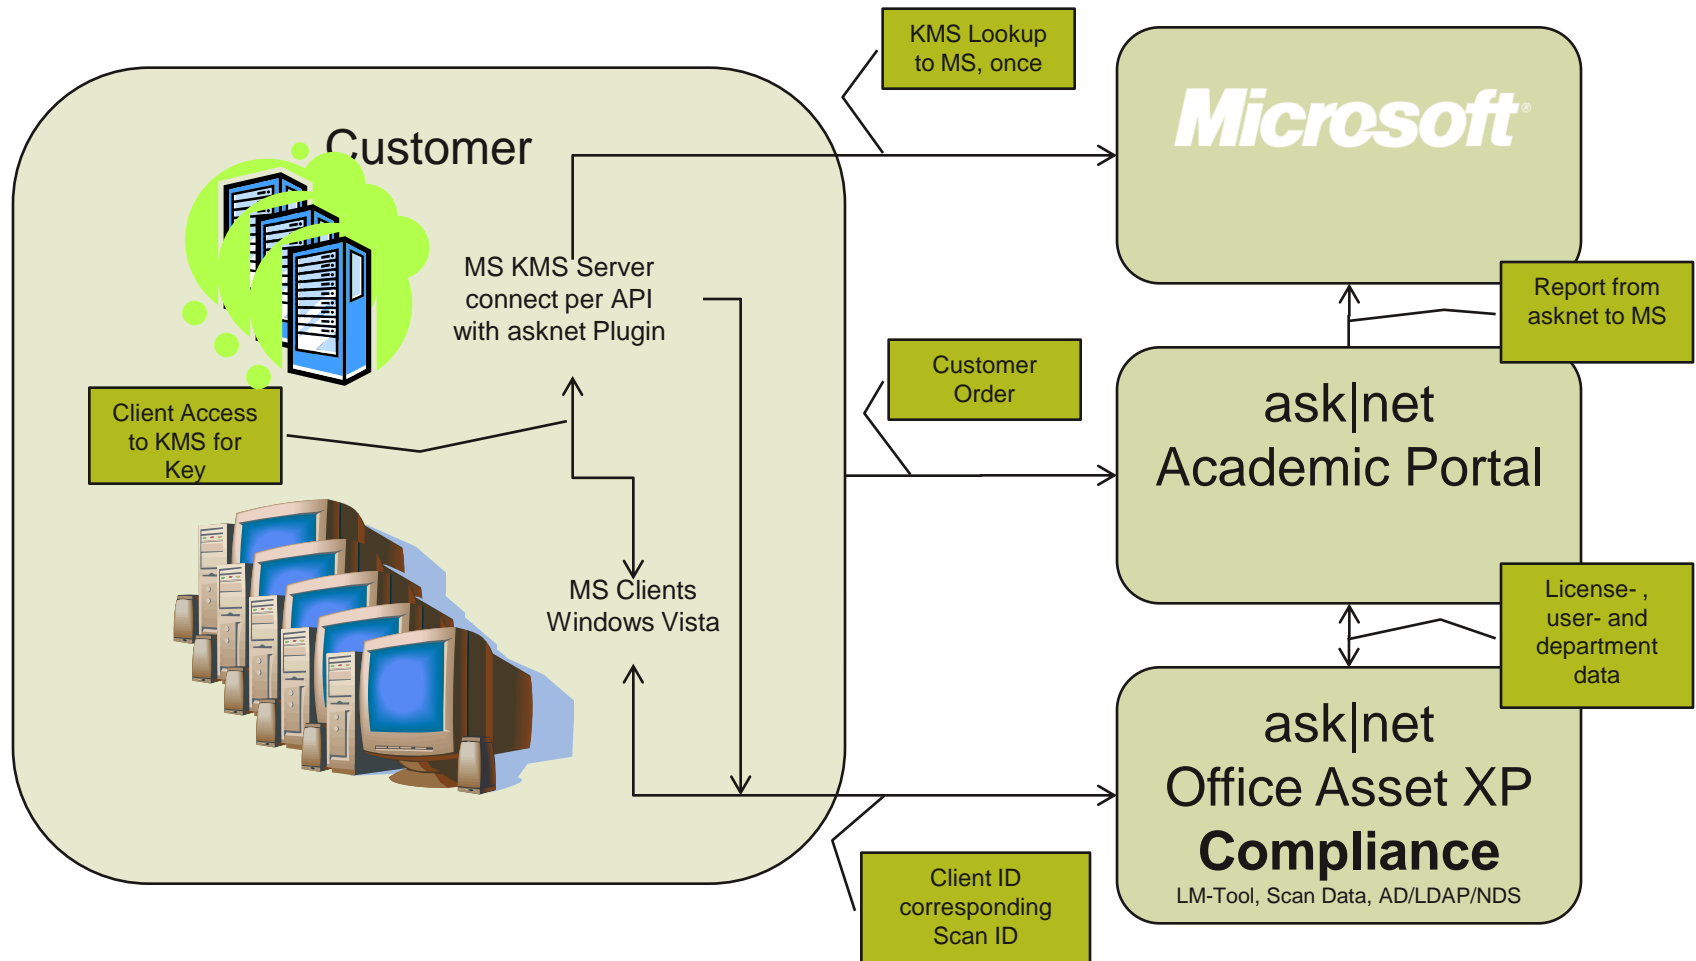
KMS Lookup to MS, once

Microsoft

Customer

MS KMS Server connect per API with asknet Plugin

Report from asknet to MS

Customer Order

ask|net Academic Portal

Client Access to KMS for Key

MS Clients Windows Vista

License- , user- and department data

ask|net Office Asset XP Compliance

LM-Tool, Scan Data, AD/LDAP/NDS

Client ID corresponding Scan ID